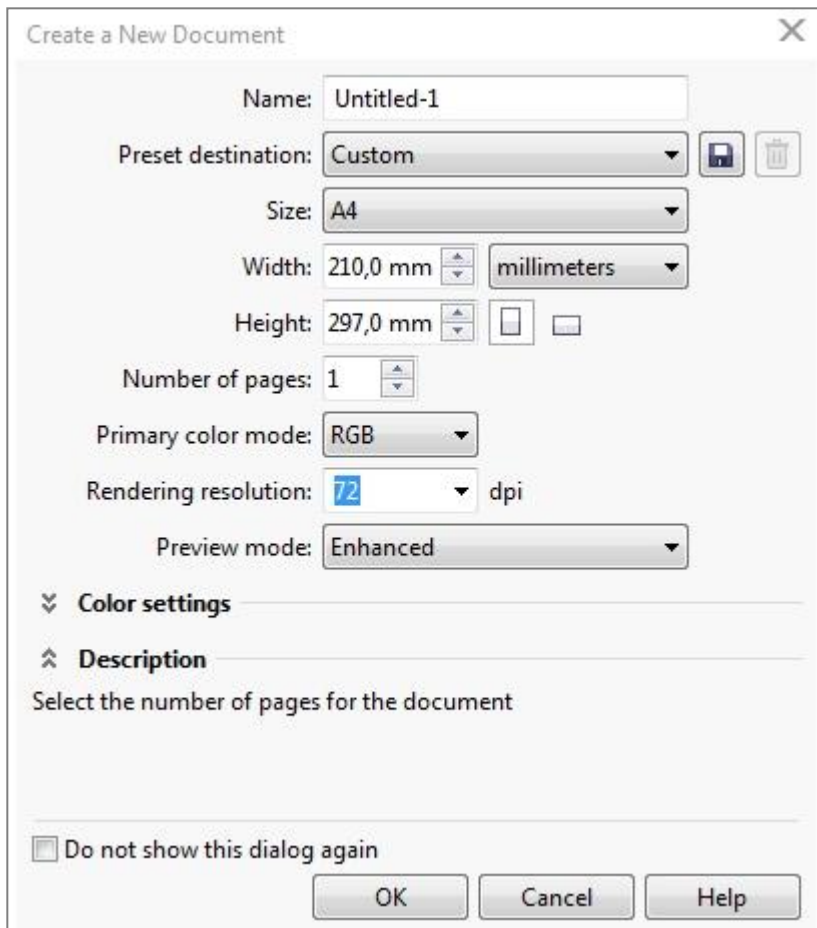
Create a New Document

Name: Untitled-1

Preset destination: Custom

Size: A4

Width: 210,0 mm millimeters

Height: 297,0 mm

Number of pages: 1

Primary color mode: RGB

Rendering resolution: 72 dpi

Preview mode: Enhanced

Color settings

Description

Select the number of pages for the document

Do not show this dialog again

OK Cancel Help